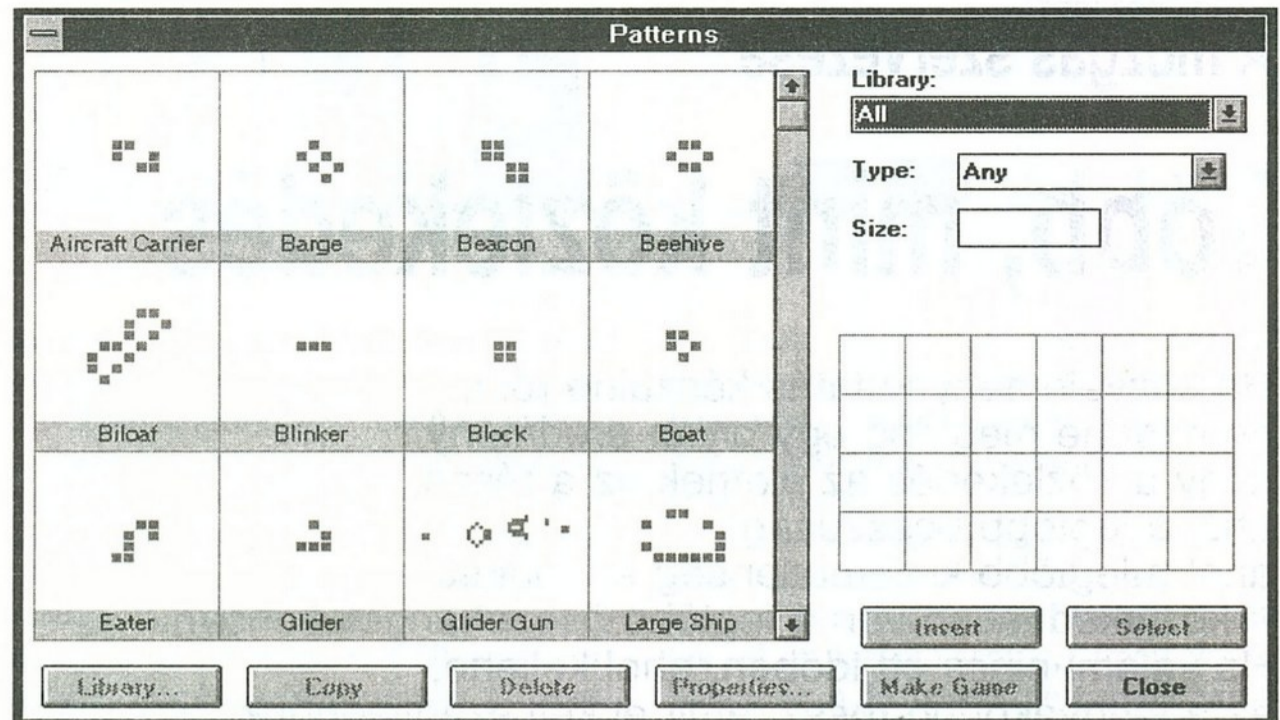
Patterns

Aircraft Carrier
Barge
Beacon
Beehive
Biloaf
Blinker
Block
Boat
Eater
Glider
Glider Gun
Large Ship

Library:
All
Type:
Any
Size:

Insert
Select

Library...
Copy
Delete
Properties...
Make Game
Close